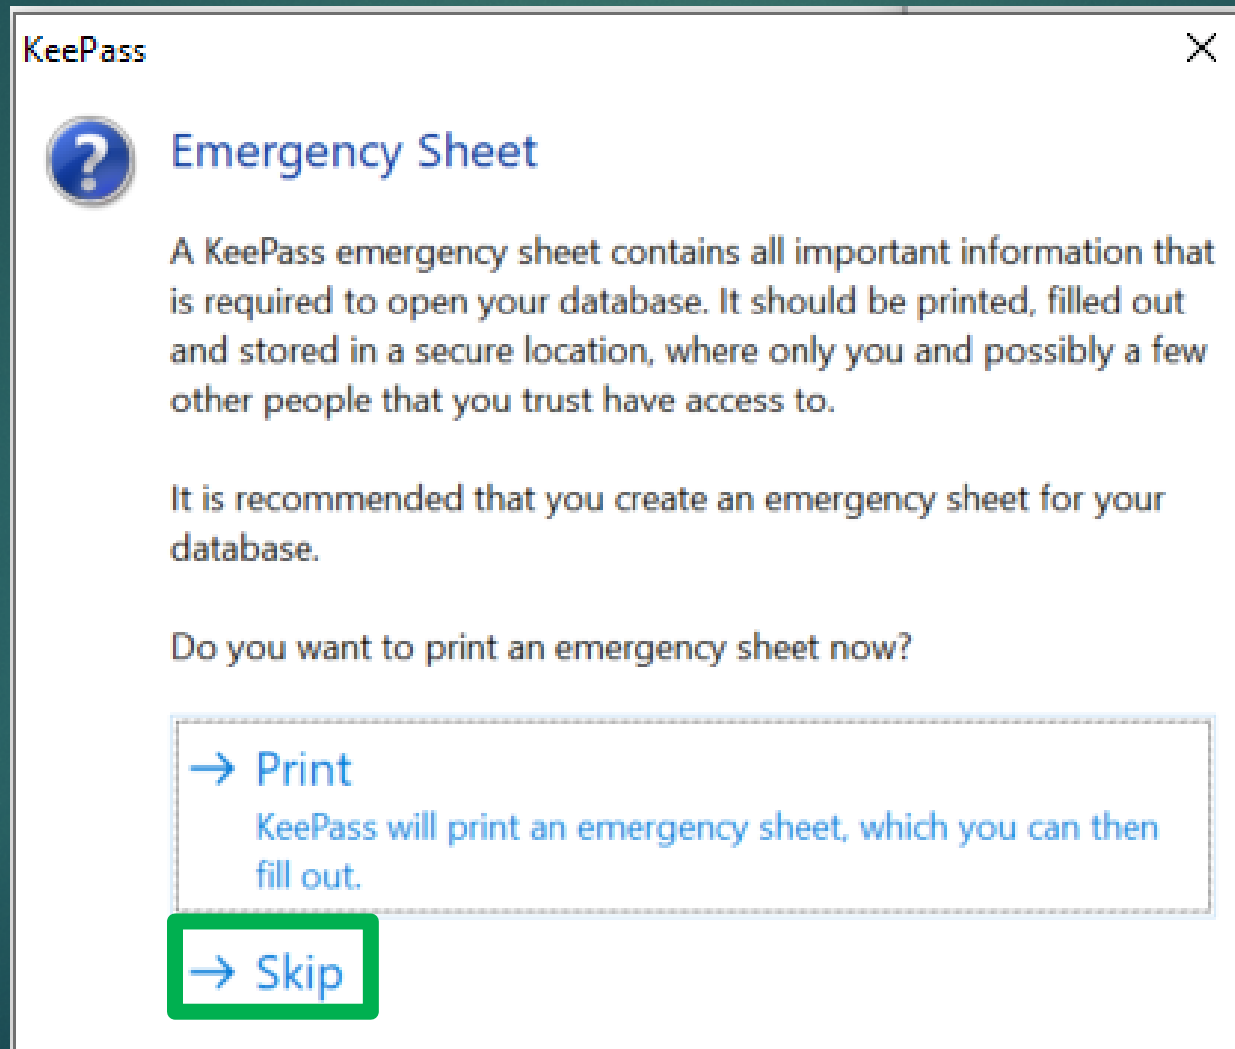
KeePass

Emergency Sheet

A KeePass emergency sheet contains all important information that is required to open your database. It should be printed, filled out and stored in a secure location, where only you and possibly a few other people that you trust have access to.

It is recommended that you create an emergency sheet for your database.

Do you want to print an emergency sheet now?

→ Print
KeePass will print an emergency sheet, which you can then fill out.

→ Skip